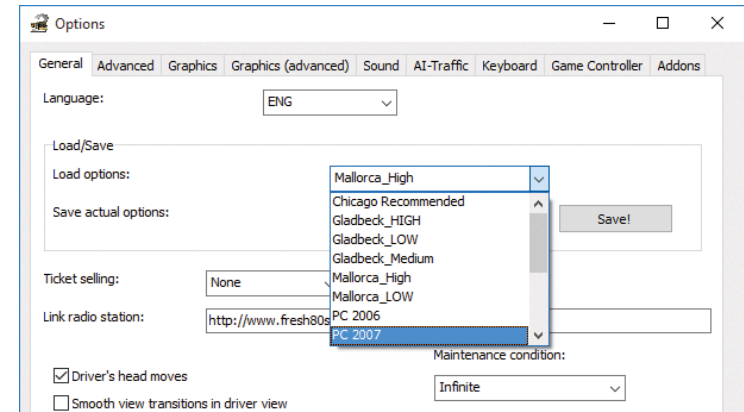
Options

General | Advanced | Graphics | Graphics (advanced) | Sound | AI-Traffic | Keyboard | Game Controller | Addons

Language: ENG

Load/Save

Load options: Mallorca_High

Save actual options:

Chicago Recommended
Gladbeck_HIGH
Gladbeck_LOW
Gladbeck_Medium
Mallorca_High
Mallorca_LOW
PC 2006
PC 2007

Save!

Ticket selling: None

Link radio station: http://www.fresh80s

Maintenance condition:

Driver's head moves

Infinite

Smooth view transitions in driver view